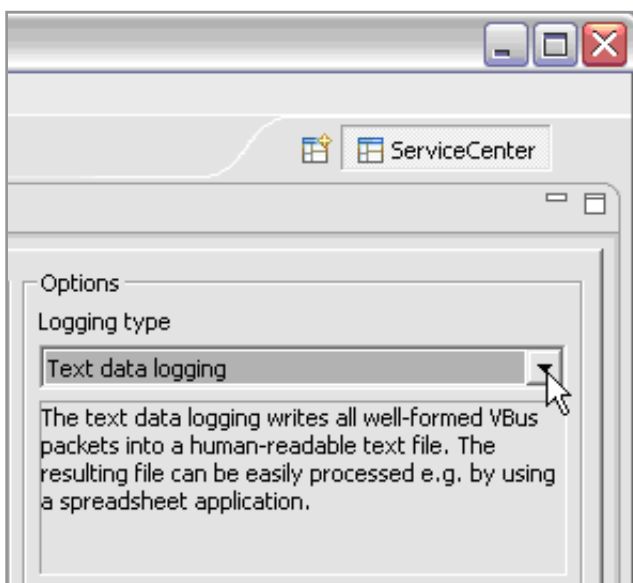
ServiceCenter

Options

Logging type

Text data logging

The text data logging writes all well-formed VBus packets into a human-readable text file. The resulting file can be easily processed e.g. by using a spreadsheet application.